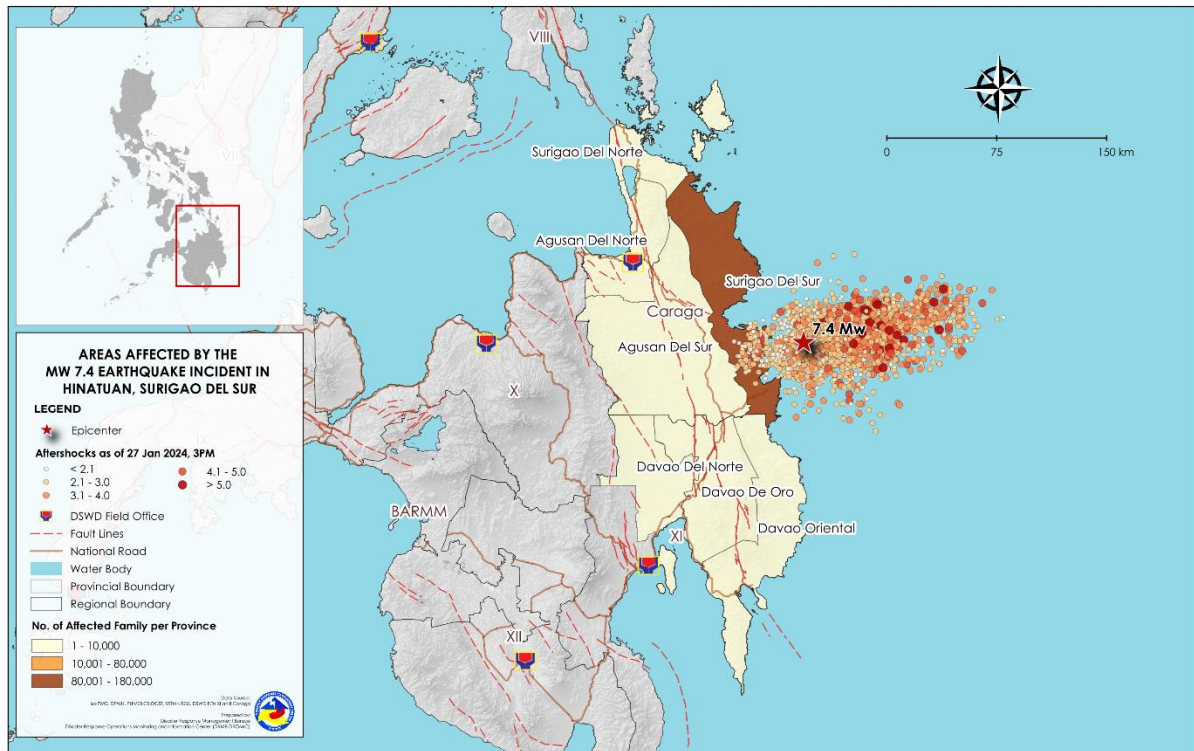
VIII

0 75 150 km

Surigao Del Norte

Agusan Del Norte

Surigao Del Sur

Caraga

7.4 Mw

Agusan Del Sur

X

Davao Del Norte

Davao De Oro

Davao Oriental

BARMM

XI

XII

VI

VII

IX

AREAS AFFECTED BY THE MW 7.4 EARTHQUAKE INCIDENT IN HINATUAN, SURIGAO DEL SUR

LEGEND

Epicenter

Aftershocks as of 27 Jan 2024, 3PM

< 2.1
2.1 - 3.0
3.1 - 4.0
4.1 - 5.0
> 5.0

DSWD Field Office

Fault Lines

National Road

Water Body

Provincial Boundary

Regional Boundary

No. of Affected Family per Province

1 - 10,000

10,001 - 80,000

80,001 - 180,000

Data Source: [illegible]

Prepared by: Disaster Response Management Bureau Disaster Response Operations Monitoring and Information Center (DROMIC)